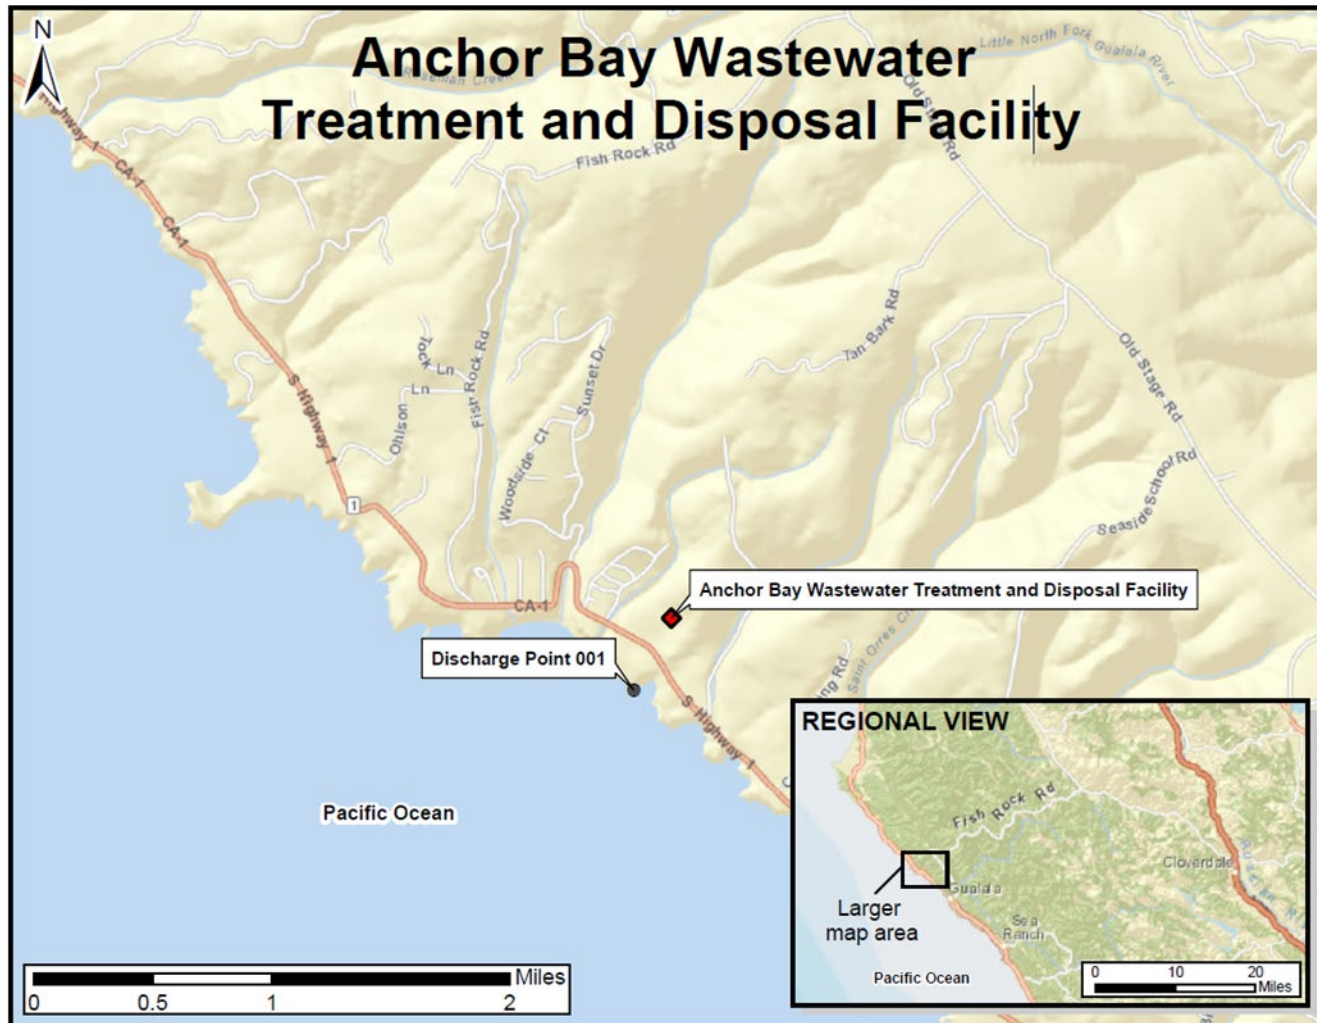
N

Anchor Bay Wastewater Treatment and Disposal Facility

Little North Fork Gualala River

Fish Rock Rd

Old Stage Rd

Highway 1

CA-1

CA-1

Tock Ln

Ln

Fish Rock Rd

Ohlson

Sunset Dr

Woodside Ct

Tan Bark Rd

Old Stage Rd

Seaside School Rd

S Highway 1

1

CA-1

Anchor Bay Wastewater Treatment and Disposal Facility

Discharge Point 001

Saint Orres Ck

S Highway 1

Pacific Ocean

REGIONAL VIEW

Fish Rock Rd

Cloverdale

Gualala

Sea Ranch

Larger map area

Pacific Ocean

0 10 20 Miles

Miles
0 0.5 1 2